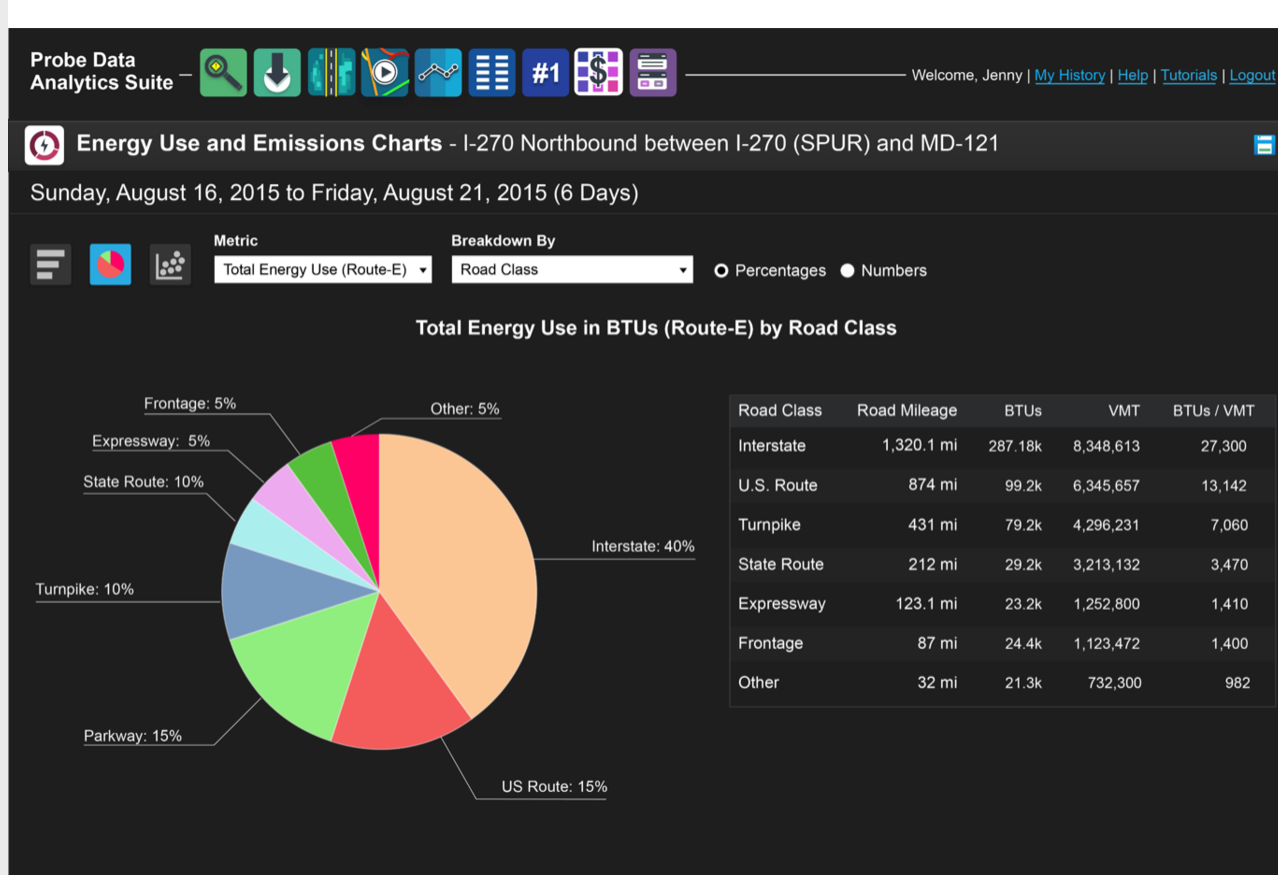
Probe Data Analytics Suite

#1

Welcome, Jenny | My History | Help | Tutorials | Logout

Energy Use and Emissions Charts - I-270 Northbound between I-270 (SPUR) and MD-121

Sunday, August 16, 2015 to Friday, August 21, 2015 (6 Days)

Metric
Total Energy Use (Route-E)

Breakdown By
Road Class

Percentages
Numbers

Total Energy Use in BTUs (Route-E) by Road Class

Frontage: 5%
Other: 5%
Expressway: 5%
State Route: 10%
Interstate: 40%
Turnpike: 10%
Parkway: 15%
US Route: 15%

| Road Class | Road Mileage | BTUs | VMT | BTUs / VMT |
|---|---|---|---|---|
| Interstate | 1,320.1 mi | 287.18k | 8,348,613 | 27,300 |
| U.S. Route | 874 mi | 99.2k | 6,345,657 | 13,142 |
| Turnpike | 431 mi | 79.2k | 4,296,231 | 7,060 |
| State Route | 212 mi | 29.2k | 3,213,132 | 3,470 |
| Expressway | 123.1 mi | 23.2k | 1,252,800 | 1,410 |
| Frontage | 87 mi | 24.4k | 1,123,472 | 1,400 |
| Other | 32 mi | 21.3k | 732,300 | 982 |